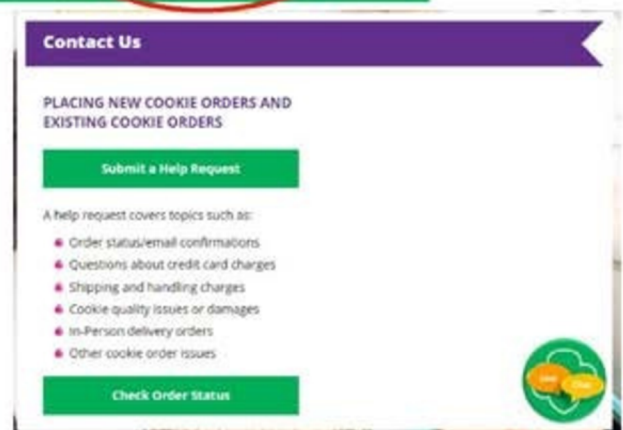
Contact Us

PLACING NEW COOKIE ORDERS AND EXISTING COOKIE ORDERS

Submit a Help Request

A help request covers topics such as:

- Order status/email confirmations
- Questions about credit card charges
- Shipping and handling charges
- Cookie quality issues or damages
- In-Person delivery orders
- Other cookie order issues

Check Order Status

Live Chat